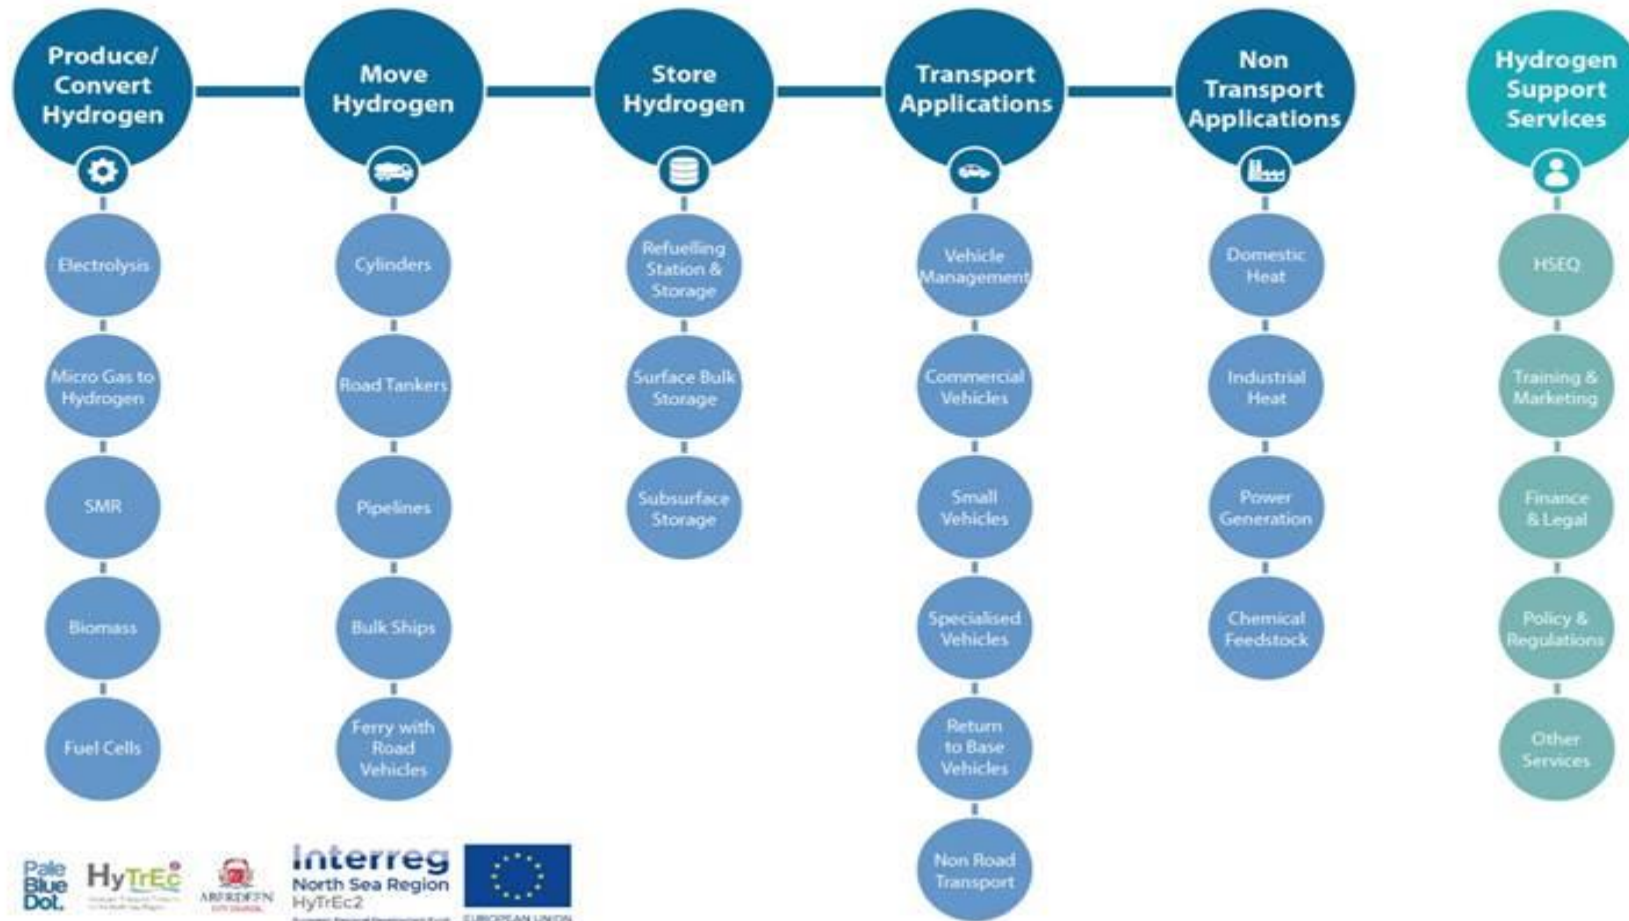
Produce/ Convert Hydrogen

Electrolysis

Micro Gas to Hydrogen

SMR

Biomass

Fuel Cells

Move Hydrogen

Cylinders

Road Tankers

Pipelines

Bulk Ships

Ferry with Road Vehicles

Store Hydrogen

Refuelling Station & Storage

Surface Bulk Storage

Subsurface Storage

Transport Applications

Vehicle Management

Commercial Vehicles

Small Vehicles

Specialised Vehicles

Return to Base Vehicles

Non Road Transport

Non Transport Applications

Domestic Heat

Industrial Heat

Power Generation

Chemical Feedstock

Hydrogen Support Services

HSEQ

Training & Marketing

Finance & Legal

Policy & Regulations

Other Services

Pale Blue Dot.

HyTrEc

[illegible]

ABERDEEN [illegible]

Interreg North Sea Region HyTrEc2

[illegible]

EUROPEAN UNION